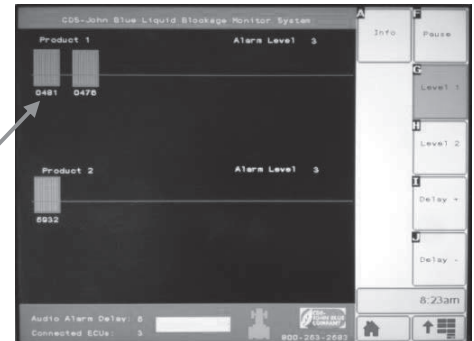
CDS-John Blue Liquid Blockage Monitor System

Product 1

Alarm Level 3

0481 0476

Product 2

Alarm Level 3

6932

Audio Alarm Delay: 8

Connected ECUs: 3

800-253-2583

A

Info

F

Pause

G

Level 1

H

Level 2

I

Delay +

J

Delay -

8:23am